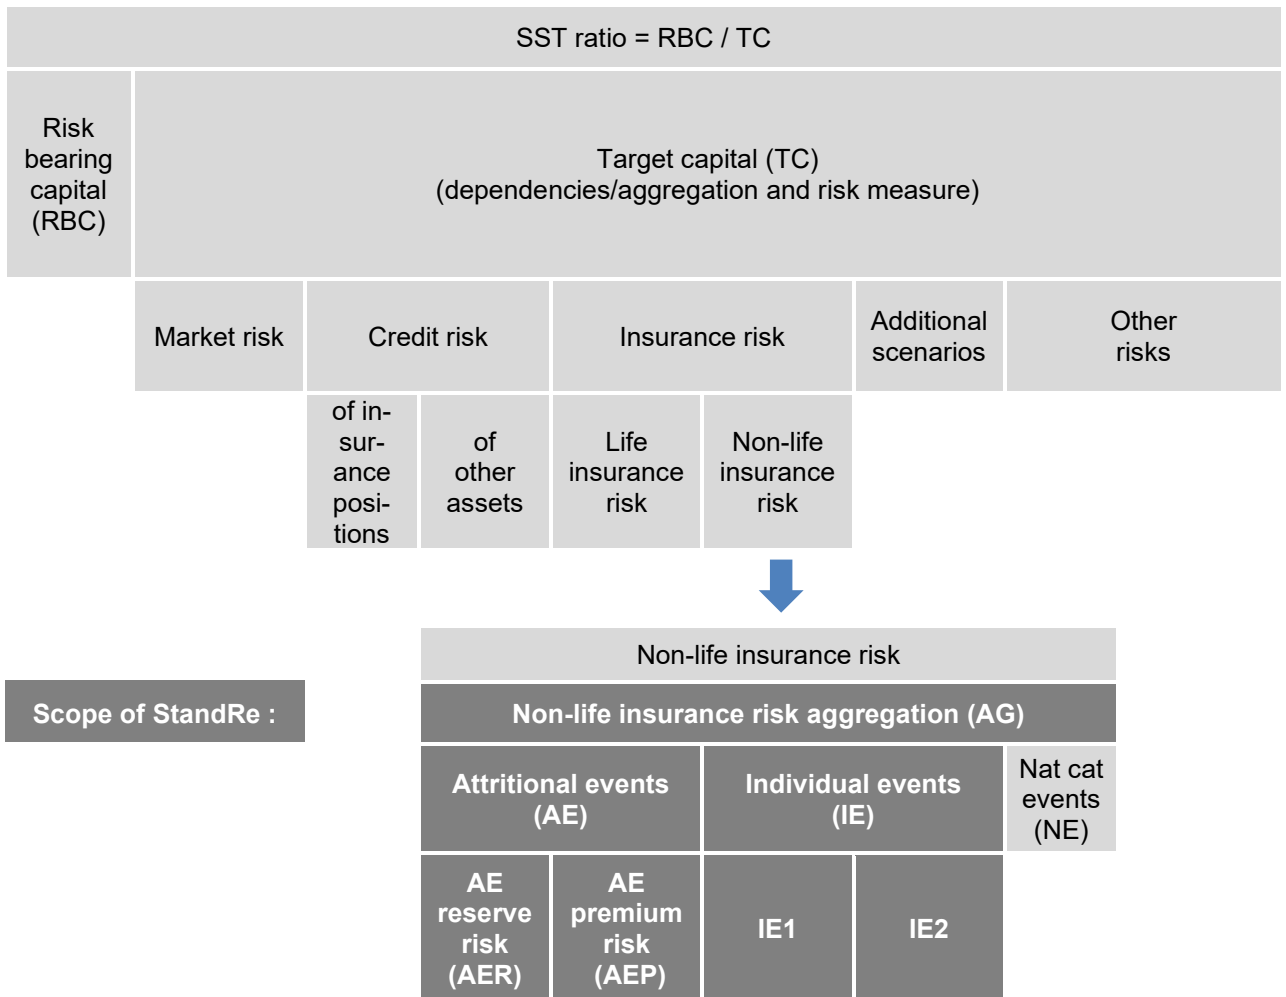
SST ratio = RBC / TC

Risk bearing capital (RBC)

Target capital (TC)
(dependencies/aggregation and risk measure)

Market risk

Credit risk

Insurance risk

Additional scenarios

Other risks

of insurance positions

of other assets

Life insurance risk

Non-life insurance risk

Non-life insurance risk

Scope of StandRe :

Non-life insurance risk aggregation (AG)

Attritional events (AE)

Individual events (IE)

Nat cat events (NE)

AE reserve risk (AER)

AE premium risk (AEP)

IE1

IE2